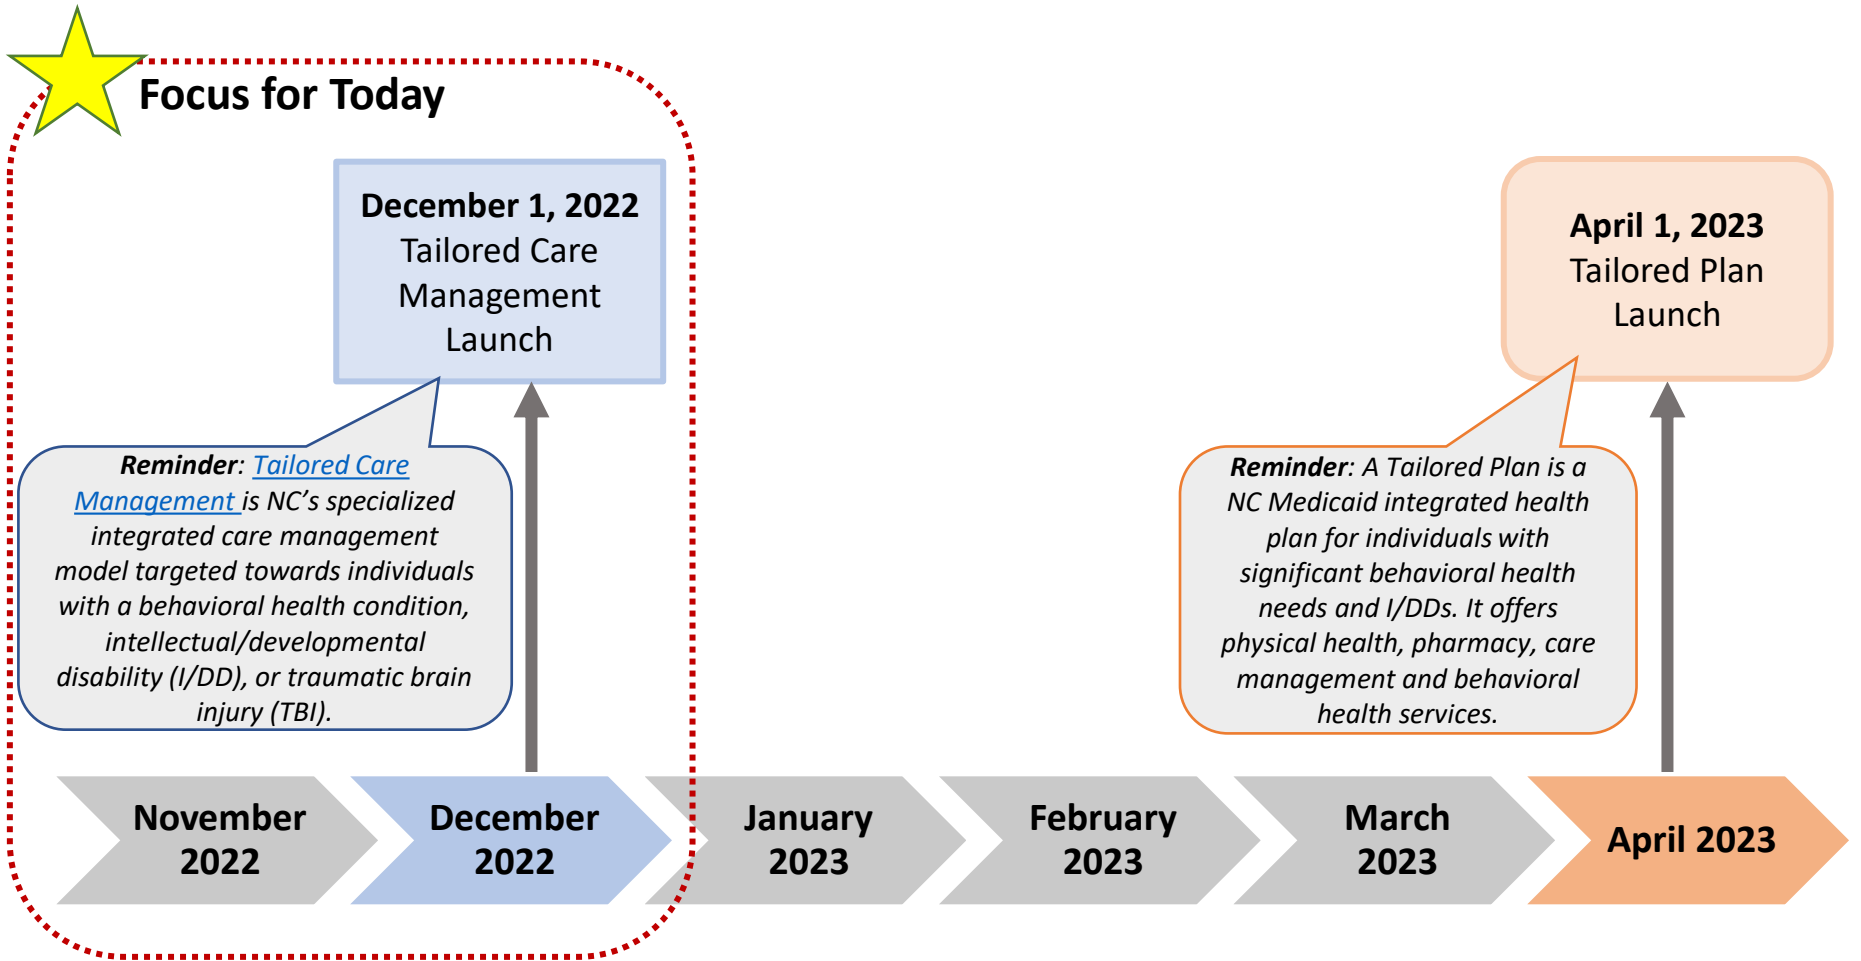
Focus for Today

December 1, 2022
Tailored Care Management Launch

Reminder: Tailored Care Management is NC's specialized integrated care management model targeted towards individuals with a behavioral health condition, intellectual/developmental disability (I/DD), or traumatic brain injury (TBI).

April 1, 2023
Tailored Plan Launch

Reminder: A Tailored Plan is a NC Medicaid integrated health plan for individuals with significant behavioral health needs and I/DDs. It offers physical health, pharmacy, care management and behavioral health services.

November 2022

December 2022

January 2023

February 2023

March 2023

April 2023